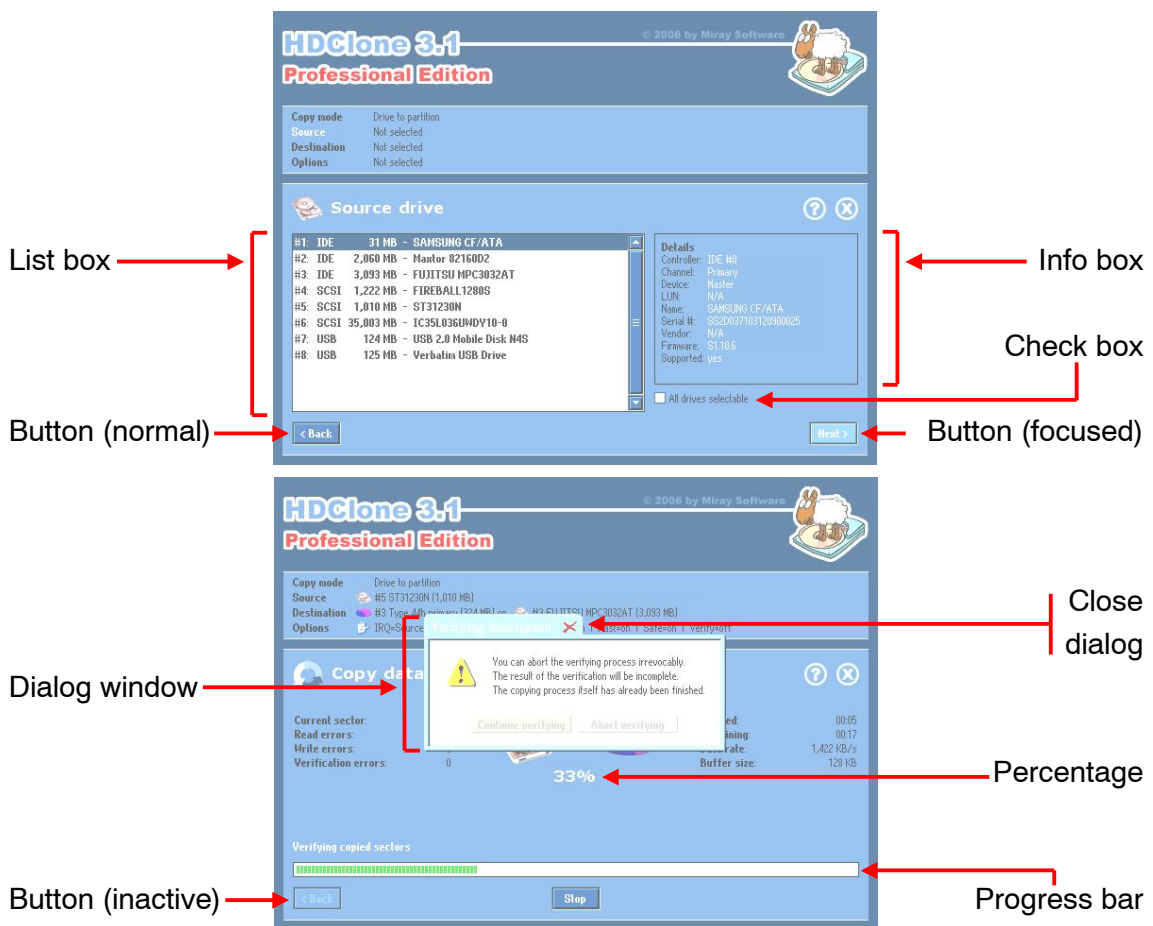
HDClone 3.1
© 2006 by Miray Software
Professional Edition

Copy mode Drive to partition
Source Not selected
Destination Not selected
Options Not selected

Source drive

List box

#1: IDE 31 MB - SAMSUNG CF/ATA
#2: IDE 2,060 MB - Maxtor 82160D2
#3: IDE 3,093 MB - FUJITSU MPC3032AT
#4: SCSI 1,222 MB - FIREBALL1280S
#5: SCSI 1,010 MB - ST31230N
#6: SCSI 35,003 MB - IC35L036UWDY10-0
#7: USB 124 MB - USB 2.0 Mobile Disk N4S
#8: USB 125 MB - Verbatim USB Drive

Details
Controller: IDE #0
Channel: Primary
Device: Master
LUN: N/A
Name: SAMSUNG CF/ATA
Serial #: SS2D037103120900025
Vendor: N/A
Firmware: S1.18.6
Supported: yes

Info box

Check box

All drives selectable

Button (normal)
< Back
Next >
Button (focused)

HDClone 3.1
© 2006 by Miray Software
Professional Edition

Copy mode Drive to partition
Source #5 ST31230N (1,010 MB)
Destination #3 Type 4th primary (324 MB) on #3 FUJITSU MPC3032AT (3,093 MB)
Options IRQ=Source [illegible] | Fast=on | Safe=on | Verify=off

Verifying interrupted

Close dialog

You can abort the verifying process irrevocably.
The result of the verification will be incomplete.
The copying process itself has already been finished.

Continue verifying
Abort verifying

Dialog window

Copy data

Current sector:
Read errors:
Write errors:
Verification errors: 0

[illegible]ed: 00:05
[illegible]ining: 00:17
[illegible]rate: 1,422 KB/s
Buffer size: 128 KB

33%

Percentage

Verifying copied sectors

Button (inactive)
< Back
Stop
Progress bar